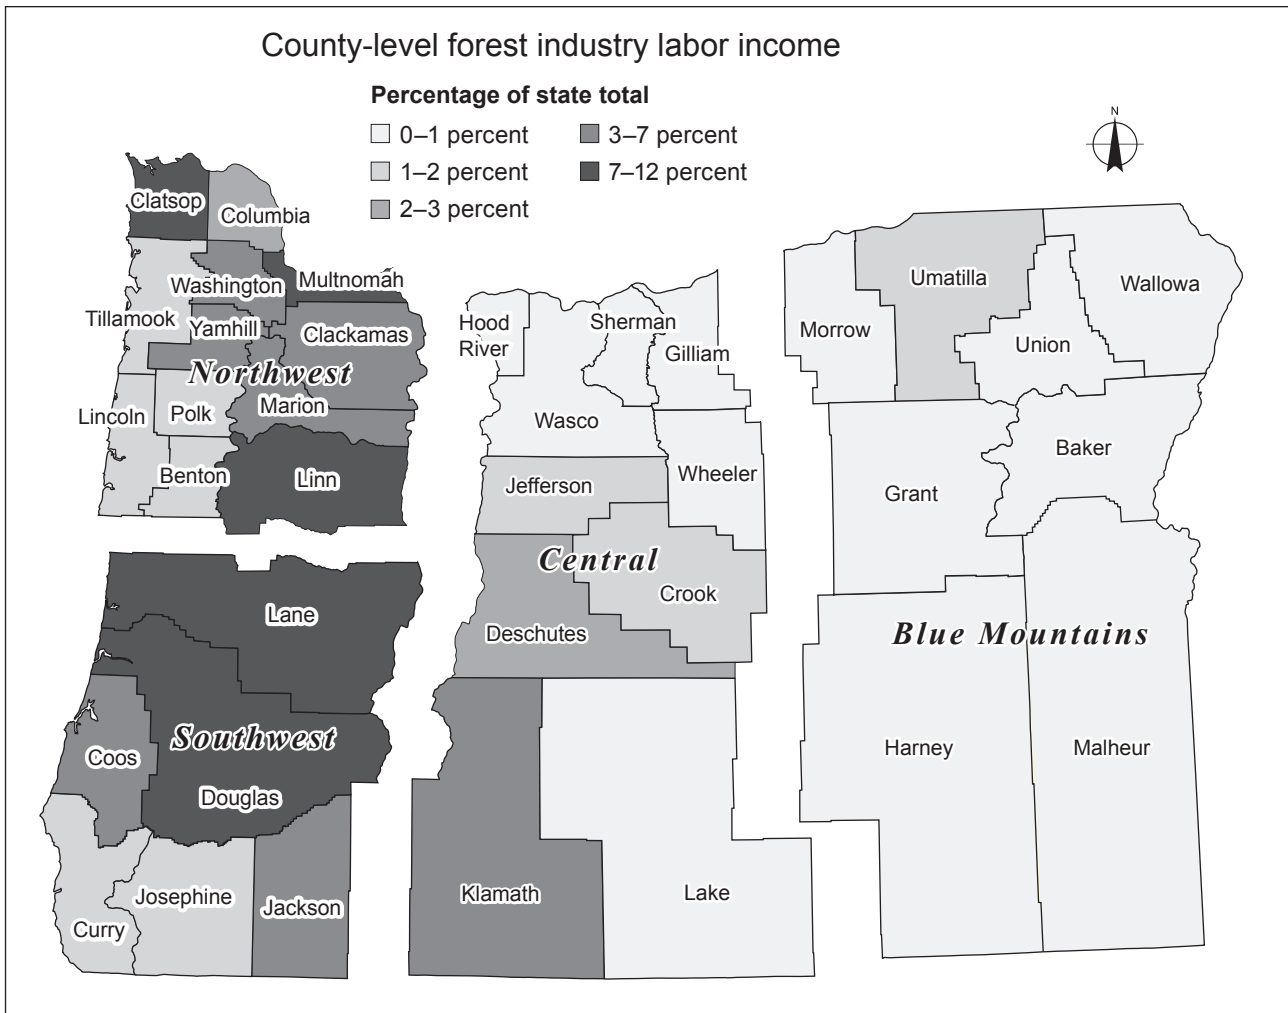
County-level forest industry labor income

Percentage of state total

0–1 percent
1–2 percent
2–3 percent
3–7 percent
7–12 percent

N

Clatsop
Columbia
Washington
Multnomah
Tillamook
Yamhill
Clackamas
Northwest
Lincoln
Polk
Marion
Benton
Linn

Hood River
Sherman
Gilliam
Wasco
Wheeler
Jefferson
Central
Crook
Deschutes

Morrow
Umatilla
Wallowa
Union
Baker
Grant
Blue Mountains
Harney
Malheur

Lane
Southwest
Coos
Douglas
Josephine
Jackson
Curry

Klamath
Lake